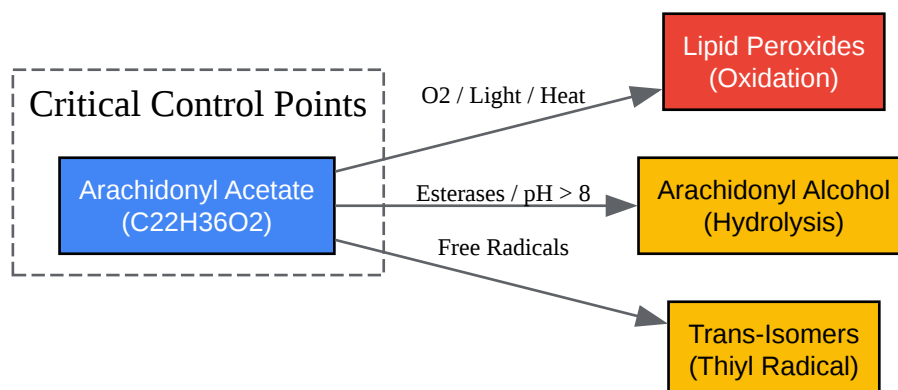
Critical Control Points

Arachidonyl Acetate (C22H36O2)

O2 / Light / Heat

Lipid Peroxides (Oxidation)

Esterases / pH > 8

Arachidonyl Alcohol (Hydrolysis)

Free Radicals

Trans-Isomers (Thiyl Radical)